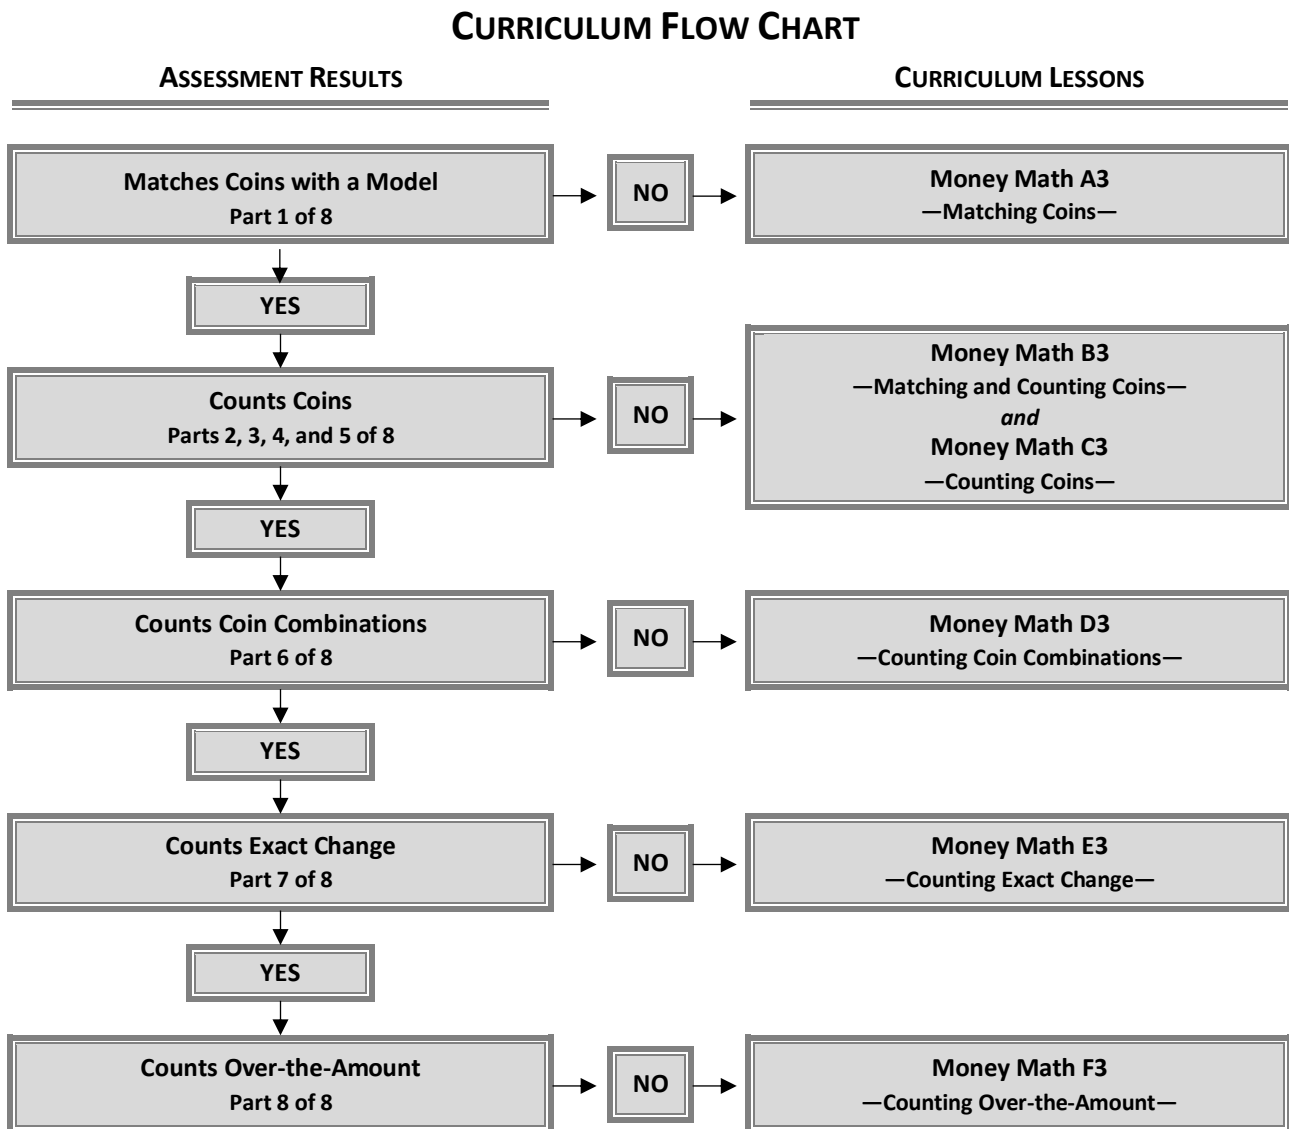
CURRICULUM FLOW CHART

ASSESSMENT RESULTS

CURRICULUM LESSONS

Matches Coins with a Model
Part 1 of 8

NO

Money Math A3
—Matching Coins—

YES

Counts Coins
Parts 2, 3, 4, and 5 of 8

NO

Money Math B3
—Matching and Counting Coins—
and
Money Math C3
—Counting Coins—

YES

Counts Coin Combinations
Part 6 of 8

NO

Money Math D3
—Counting Coin Combinations—

YES

Counts Exact Change
Part 7 of 8

NO

Money Math E3
—Counting Exact Change—

YES

Counts Over-the-Amount
Part 8 of 8

NO

Money Math F3
—Counting Over-the-Amount—